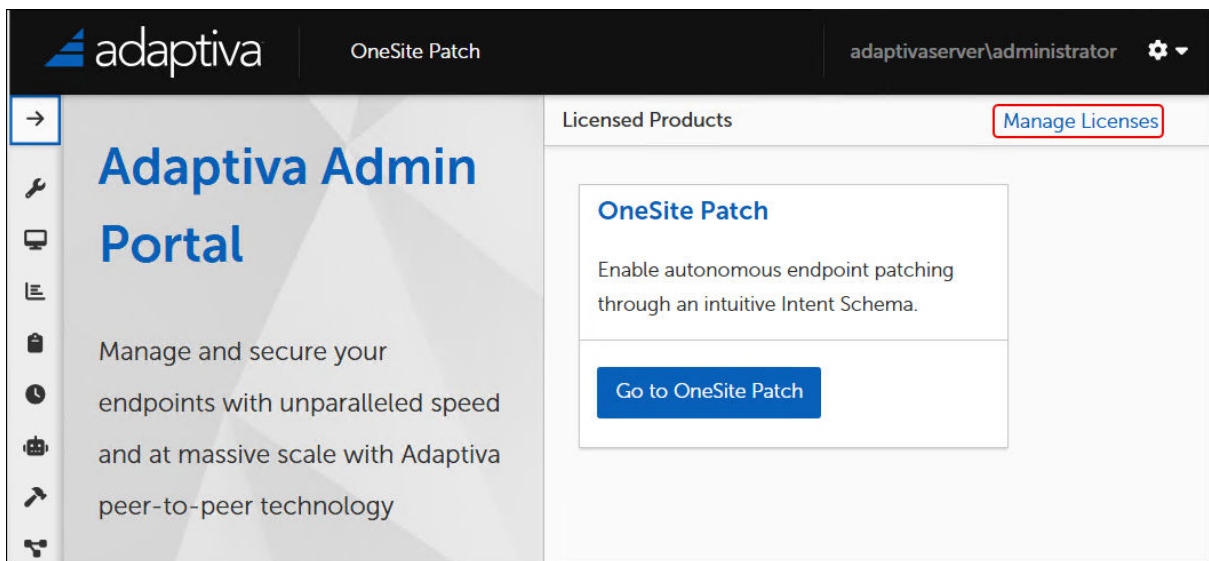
adaptiva

OneSite Patch

adaptivaserver\administrator

Adaptiva Admin Portal

Manage and secure your endpoints with unparalleled speed and at massive scale with Adaptiva peer-to-peer technology

Licensed Products

Manage Licenses

OneSite Patch

Enable autonomous endpoint patching through an intuitive Intent Schema.

Go to OneSite Patch